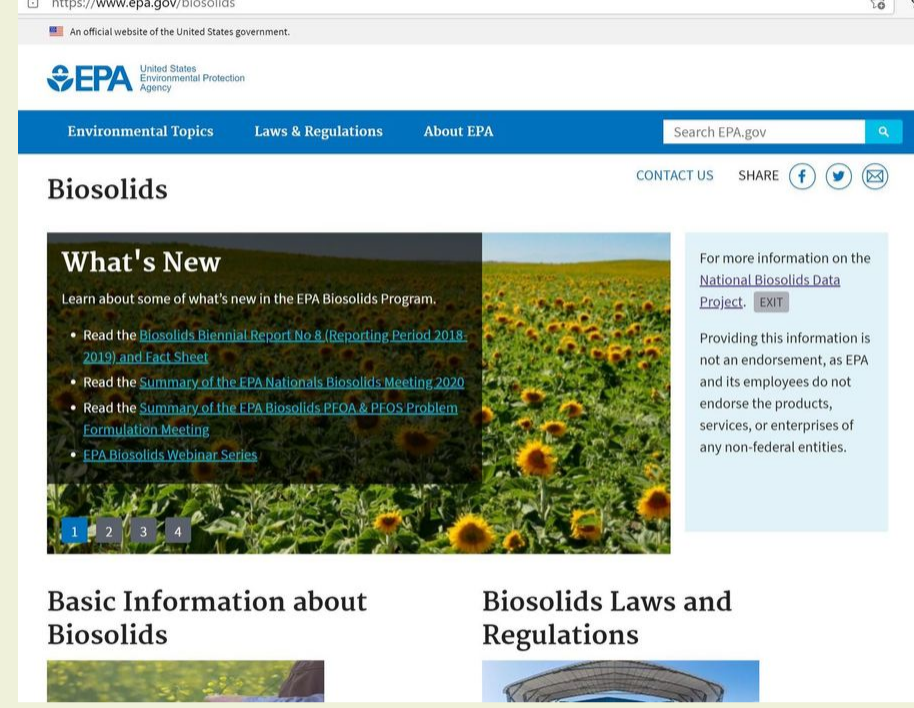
https://www.epa.gov/biosolids

An official website of the United States government.

EPA United States Environmental Protection Agency

Environmental Topics Laws & Regulations About EPA Search EPA.gov

Biosolids

CONTACT US SHARE

What's New

Learn about some of what's new in the EPA Biosolids Program.

- Read the Biosolids Biennial Report No 8 (Reporting Period 2018-2019) and Fact Sheet
- Read the Summary of the EPA Nationals Biosolids Meeting 2020
- Read the Summary of the EPA Biosolids PFOA & PFOS Problem Formulation Meeting
- EPA Biosolids Webinar Series

1 2 3 4

For more information on the National Biosolids Data Project. EXIT

Providing this information is not an endorsement, as EPA and its employees do not endorse the products, services, or enterprises of any non-federal entities.

Basic Information about Biosolids

Biosolids Laws and Regulations